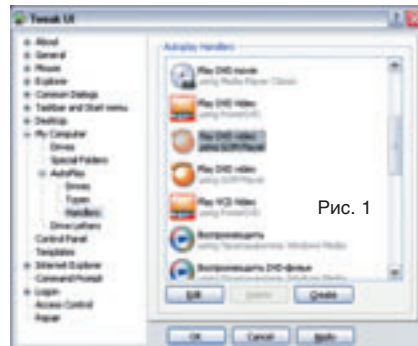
Tweak UI

About
General
Mouse
Explorer
Common Dialogs
Taskbar and Start menu
Desktop
My Computer
Drives
Special Folders
AutoPlay
Drives
Types
Handlers
Drive Letters
Control Panel
Templates
Internet Explorer
Command Prompt
Logon
Access Control
Repair

AutoPlay Handlers

Play DVD movie
using Media Player Classic

Play DVD Video
using PowerDVD

Play DVD video
using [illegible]

Play DVD video
using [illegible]

Play VCD Video
using PowerDVD

Воспроизводить
using Проигрыватель Windows Media

Воспроизводить DVD-фильм
using Проигрыватель Windows Media

Рис. 1

Edit
Delete
Create

OK
Cancel
Apply